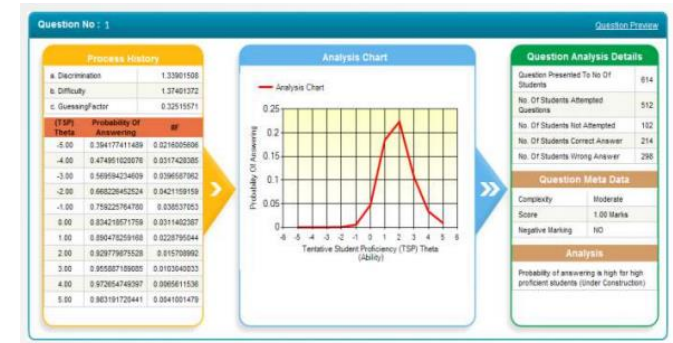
Question No : 1

Question Preview

Process History

| a. Discrimination | 1.33901508 |
|---|---|
| b. Difficulty | 1.37401372 |
| c. GuessingFactor | 0.32515571 |

| (TSP) Theta | Probability Of Answering | IIF |
|---|---|---|
| -5.00 | 0.394177411489 | 0.0216005606 |
| -4.00 | 0.474951028076 | 0.0317428385 |
| -3.00 | 0.569594234609 | 0.0396587062 |
| -2.00 | 0.668226452524 | 0.0421159159 |
| -1.00 | 0.759225764780 | 0.038537053 |
| 0.00 | 0.834218571759 | 0.0311402387 |
| 1.00 | 0.890478259168 | 0.0228795044 |
| 2.00 | 0.929779875528 | 0.015708992 |
| 3.00 | 0.955887189085 | 0.0103040833 |
| 4.00 | 0.972654749397 | 0.0065611536 |
| 5.00 | 0.983191720441 | 0.0041001479 |

Analysis Chart

Analysis Chart

Probability Of Answering

0.25
0.2
0.15
0.1
0.05
0

-6 -5 -4 -3 -2 -1 0 1 2 3 4 5 6

Tentative Student Proficiency (TSP) Theta (Ability)

Question Analysis Details

| Question Presented To No Of Students | 614 |
|---|---|
| No. Of Students Attempted Questions | 512 |
| No. Of Students Not Attempted | 102 |
| No. Of Students Correct Answer | 214 |
| No. Of Students Wrong Answer | 298 |

Question Meta Data

| Complexity | Moderate |
|---|---|
| Score | 1.00 Marks |
| Negative Marking | NO |

Analysis

Probability of answering is high for high proficient students (Under Construction)